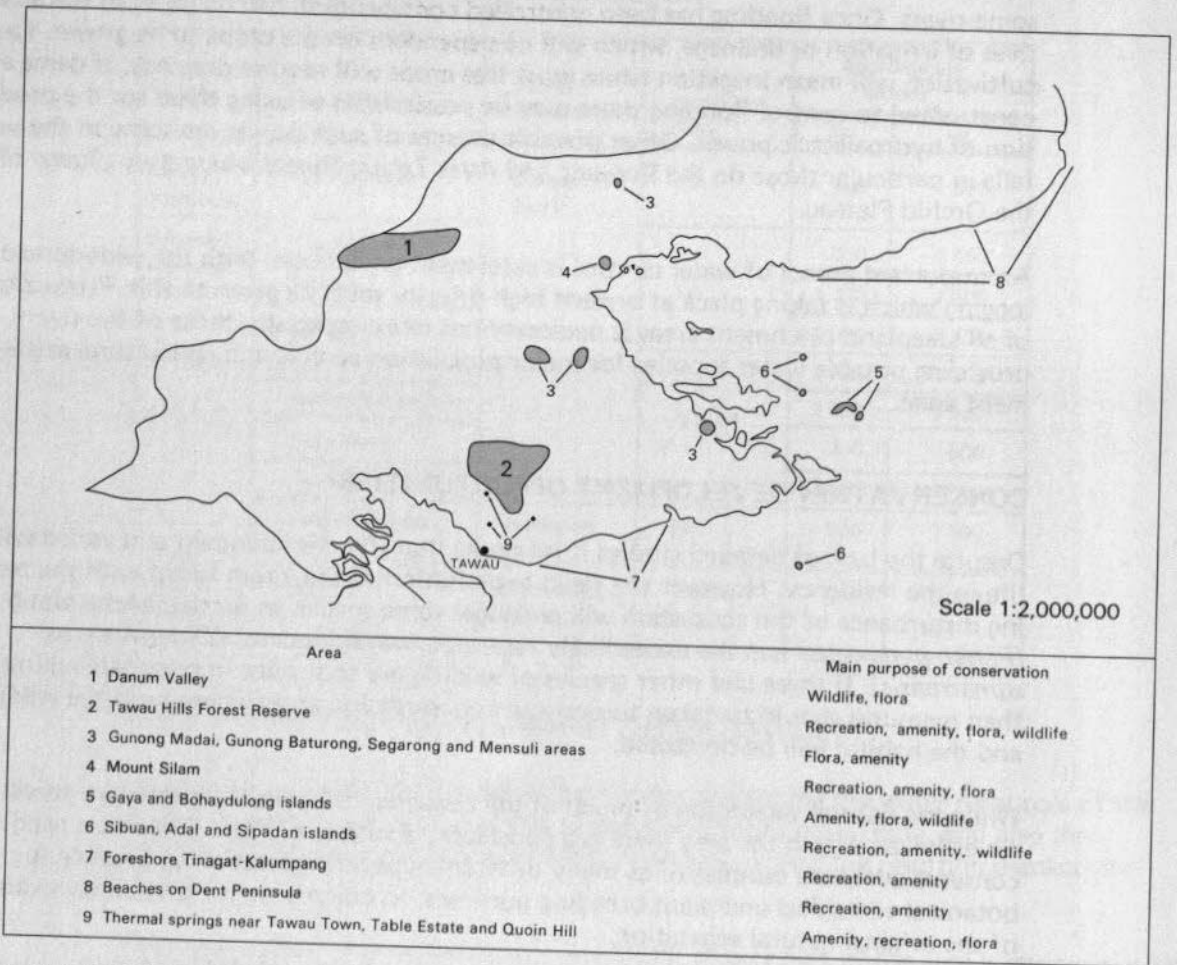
1

3

4

8

3

6

5

3

2

9

TAWAU

7

6

Scale 1:2,000,000

| Area | Main purpose of conservation |
|---|---|
| 1 Danum Valley | Wildlife, flora |
| 2 Tawau Hills Forest Reserve | Recreation, amenity, flora, wildlife |
| 3 Gunong Madai, Gunong Baturong, Segarong and Mensuli areas | Flora, amenity |
| 4 Mount Silam | Recreation, amenity, flora |
| 5 Gaya and Bohaydulong islands | Amenity, flora, wildlife |
| 6 Sibuan, Adal and Sipadan islands | Recreation, amenity, wildlife |
| 7 Foreshore Tinagat-Kalumpang | Recreation, amenity |
| 8 Beaches on Dent Peninsula | Recreation, amenity |
| 9 Thermal springs near Tawau Town, Table Estate and Quoin Hill | Amenity, recreation, flora |